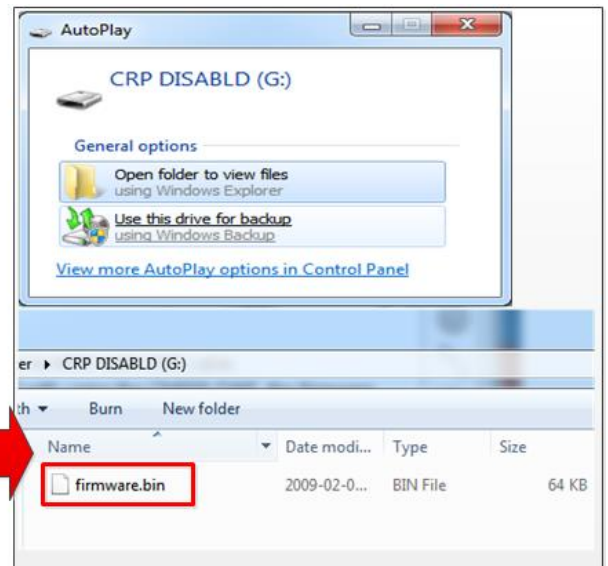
AutoPlay

CRP DISABLD (G:)

General options

Open folder to view files
using Windows Explorer

Use this drive for backup
using Windows Backup

View more AutoPlay options in Control Panel

er ▸ CRP DISABLD (G:)

th ▾ Burn New folder

| Name | Date modi... | Type | Size |
|---|---|---|---|
| firmware.bin | 2009-02-0... | BIN File | 64 KB |